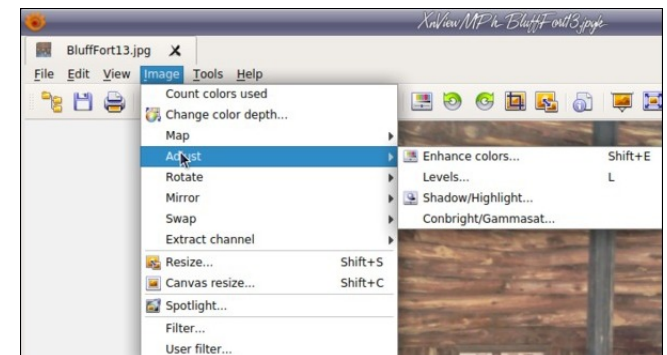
XnView MP - BluffFort13.jpg

BluffFort13.jpg ✕

File Edit View Image Tools Help

Count colors used
Change color depth...
Map
Adjust
Rotate
Mirror
Swap
Extract channel
Resize... Shift+S
Canvas resize... Shift+C
Spotlight...
Filter...
User filter...

Enhance colors... Shift+E
Levels... L
Shadow/Highlight...
Conbright/Gammasat...